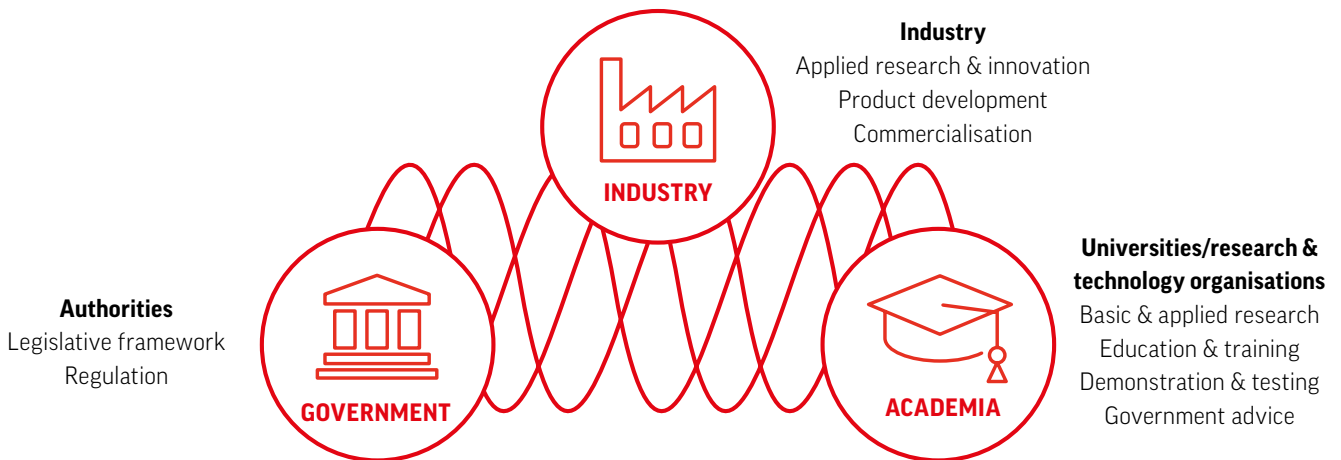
**Industry**
Applied research & innovation
Product development
Commercialisation

INDUSTRY

**Authorities**
Legislative framework
Regulation

GOVERNMENT

ACADEMIA

**Universities/research & technology organisations**
Basic & applied research
Education & training
Demonstration & testing
Government advice